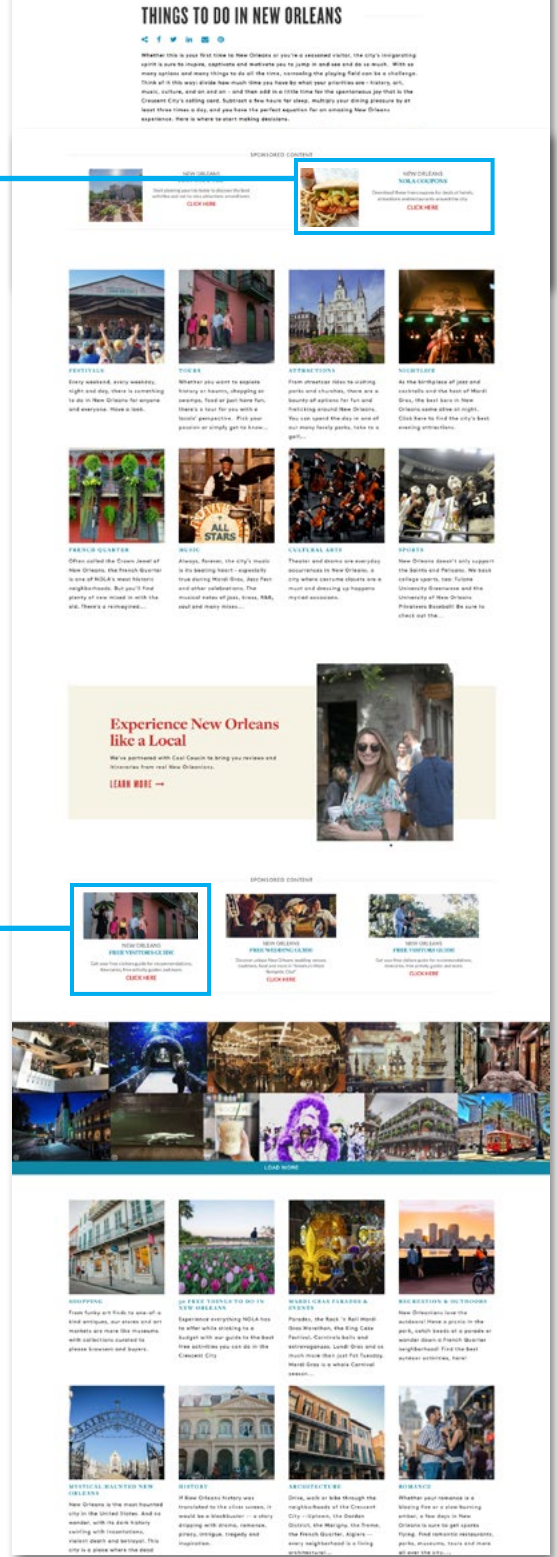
THINGS TO DO IN NEW ORLEANS

Whether this is your first time to New Orleans or you're a seasoned visitor, the city's invigorating spirit is sure to inspire, captivate and motivate you to jump in and see and do so much. With so many options and many things to do all the time, narrowing the playing field can be a challenge. Think of it this way: divide how much time you have by what your priorities are – history, art, music, culture, and on and on – and then add in a little time for the spontaneous joy that is the Crescent City's calling card. Subtract a few hours for sleep, multiply your dining pleasure by at least three times a day, and you have the perfect equation for an amazing New Orleans experience. Here is where to start making decisions.

SPONSORED CONTENT

NEW ORLEANS
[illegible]
CLICK HERE

NEW ORLEANS
NOLA COUPONS
Download these free coupons for deals at hotels, attractions and restaurants around the city.
CLICK HERE

FESTIVALS
Every weekend, every weekday, night and day, there is something to do in New Orleans for anyone and everyone. Have a look.

TOURS
Whether you want to explore history or haunts, shopping or swamps, food or just have fun, there's a tour for you with a locals' perspective. Pick your passion or simply get to know...

ATTRACTIONS
From streetcar rides to visiting parks and churches, there are a bounty of options for fun and frolicking around New Orleans. You can spend the day in one of our many lovely parks, take to a golf...

NIGHTLIFE
As the birthplace of jazz and cocktails and the home of Mardi Gras, the best bars in New Orleans come alive at night. Click here to find the city's best evening attractions.

FRENCH QUARTER
Often called the Crown Jewel of New Orleans, the French Quarter is one of NOLA's most historic neighborhoods. But you'll find plenty of new mixed in with the old. There's a reimagined...

MUSIC
Always, forever, the city's music is its beating heart – especially true during Mardi Gras, Jazz Fest and other celebrations. The musical notes of jazz, brass, R&B, soul and many mixes...

CULTURAL ARTS
Theater and dance are everyday occurrences in New Orleans, a city where costume closets are a must and dressing up happens myriad occasions.

SPORTS
New Orleans doesn't only support the Saints and Pelicans. We boast college sports, too: Tulane University Greenwave and the University of New Orleans Privateers Baseball! Be sure to check out the...

Experience New Orleans like a Local
We've partnered with Cool Cousin to bring you reviews and itineraries from real New Orleanians.
LEARN MORE →

SPONSORED CONTENT

NEW ORLEANS
FREE VISITORS GUIDE
Get your free visitors guide for recommendations, itineraries, free activity guides and more.
CLICK HERE

NEW ORLEANS
FREE WEDDING GUIDE
Discover unique New Orleans wedding venues, traditions, food and more in "Simply the Most Romantic City!"
CLICK HERE

NEW ORLEANS
FREE VISITORS GUIDE
Get your free visitors guide for recommendations, itineraries, free activity guides and more.
CLICK HERE

LOAD MORE

SHOPPING
From funky art finds to one-of-a-kind antiques, our stores and art markets are more like museums with collections curated to please browsers and buyers.

50 FREE THINGS TO DO IN NEW ORLEANS
Experience everything NOLA has to offer while sticking to a budget with our guide to the best free activities you can do in the Crescent City.

MARDI GRAS PARADES & EVENTS
Parades, the Rock 'n' Roll Mardi Gras Marathon, the King Cake Festival, Carnivals balls and extravaganzas, Lundi Gras and so much more than just Fat Tuesday. Mardi Gras is a whole Carnival season...

RECREATION & OUTDOORS
New Orleanians love the outdoors! Have a picnic in the park, catch beads at a parade or wander down a French Quarter neighborhood! Find the best outdoor activities, here!

MYSTICAL/HAUNTED NEW ORLEANS
New Orleans is the most haunted city in the United States. And no wonder, with its dark history swirling with incantations, violent death and betrayal. This city is a place where the dead

HISTORY
If New Orleans history was translated to the silver screen, it would be a blockbuster – a story dripping with drama, romance, piracy, intrigue, tragedy and inspiration.

ARCHITECTURE
Drive, walk or bike through the neighborhoods of the Crescent City – Uptown, the Garden District, the Marigny, the Treme, the French Quarter, Algiers – every neighborhood is a living architectural...

ROMANCE
Whether your romance is a blazing fire or a slow burning ember, a few days in New Orleans is sure to get sparks flying. Find romantic restaurants, parks, museums, tours and more all over the city...